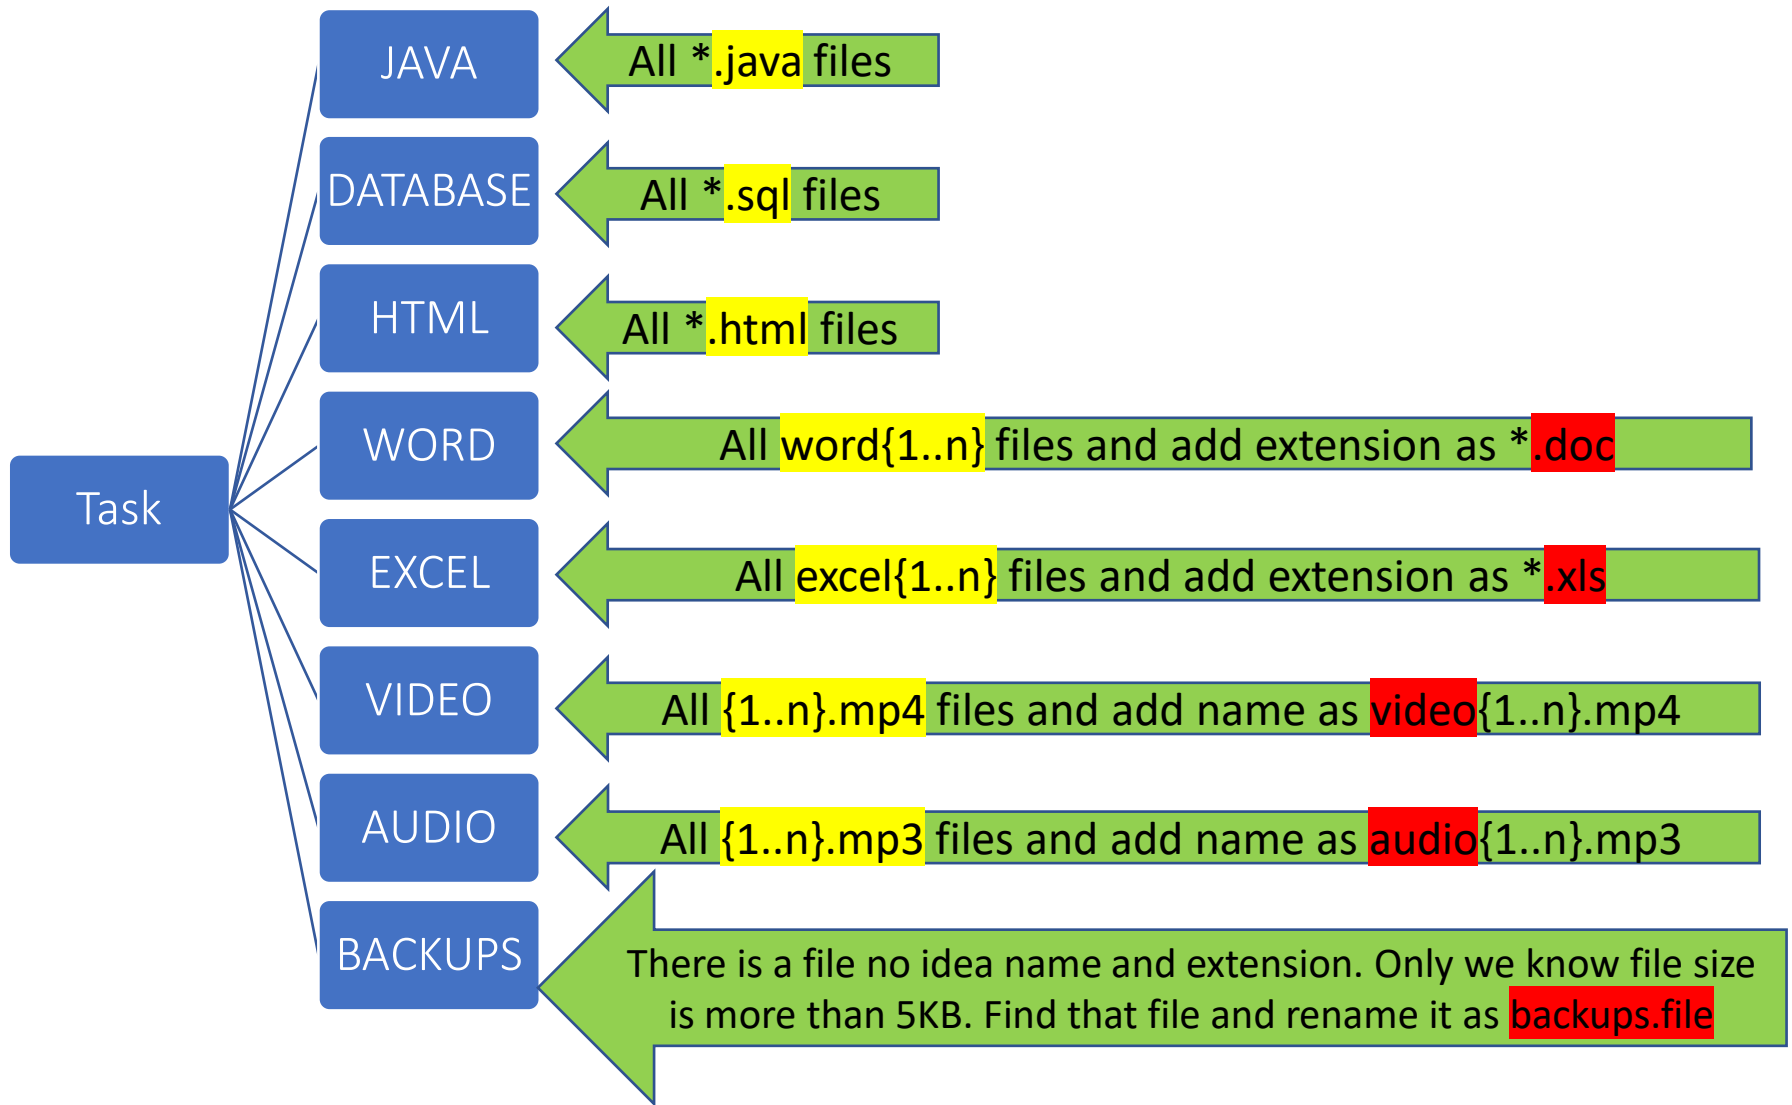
Task

JAVA

All *.java files

DATABASE

All *.sql files

HTML

All *.html files

WORD

All word{1..n} files and add extension as *.doc

EXCEL

All excel{1..n} files and add extension as *.xls

VIDEO

All {1..n}.mp4 files and add name as video{1..n}.mp4

AUDIO

All {1..n}.mp3 files and add name as audio{1..n}.mp3

BACKUPS

There is a file no idea name and extension. Only we know file size is more than 5KB. Find that file and rename it as backups.file